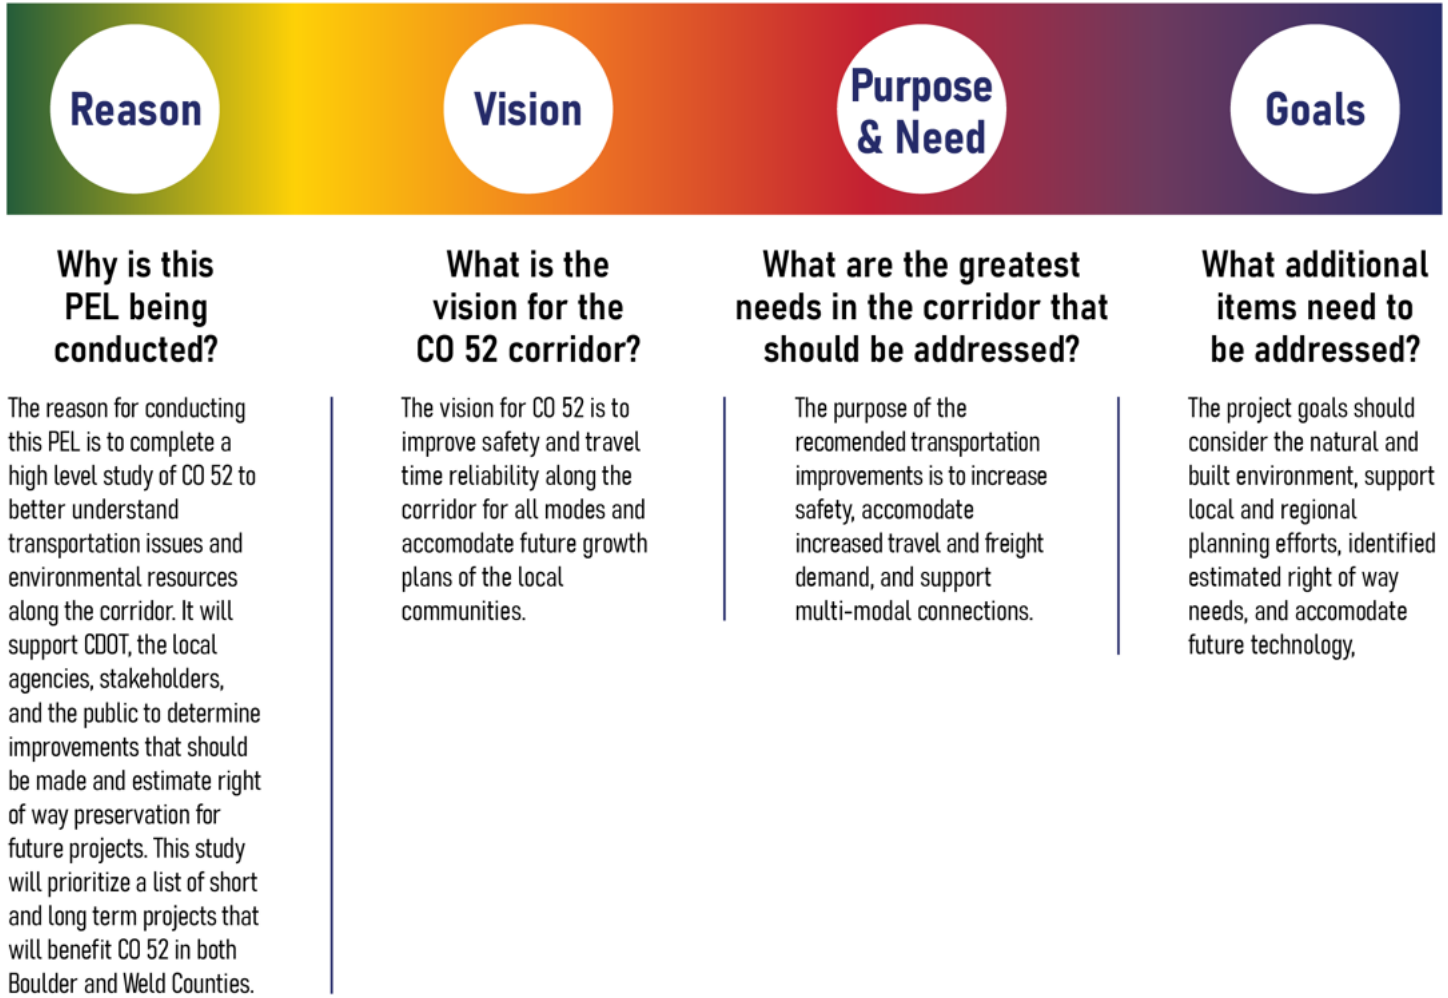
Reason

Why is this PEL being conducted?

The reason for conducting this PEL is to complete a high level study of CO 52 to better understand transportation issues and environmental resources along the corridor. It will support CDOT, the local agencies, stakeholders, and the public to determine improvements that should be made and estimate right of way preservation for future projects. This study will prioritize a list of short and long term projects that will benefit CO 52 in both Boulder and Weld Counties.

Vision

What is the vision for the CO 52 corridor?

The vision for CO 52 is to improve safety and travel time reliability along the corridor for all modes and accomodate future growth plans of the local communities.

Purpose & Need

What are the greatest needs in the corridor that should be addressed?

The purpose of the recomended transportation improvements is to increase safety, accomodate increased travel and freight demand, and support multi-modal connections.

Goals

What additional items need to be addressed?

The project goals should consider the natural and built environment, support local and regional planning efforts, identified estimated right of way needs, and accomodate future technology,